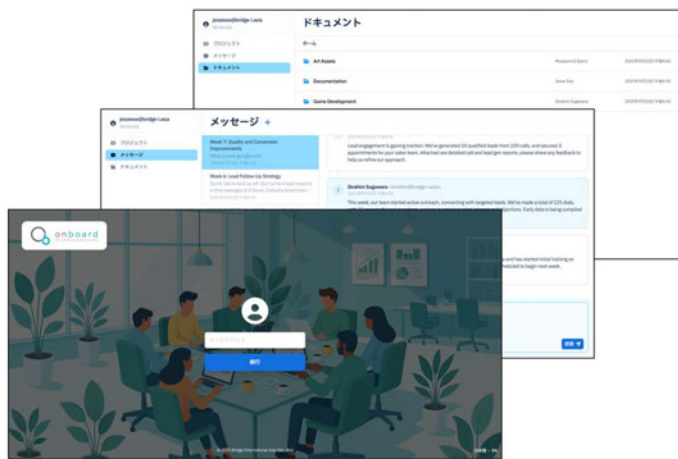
ドキュメント

ホーム

Art Assets

Documentation

Game Development

プロジェクト

メッセージ

ドキュメント

メッセージ +

Week 7: Quality and Conversion Improvements

Week 6: Lead Follow-Up Strategy

プロジェクト

メッセージ

ドキュメント

Lead engagement is gaining traction! We've generated 10 qualified leads from 220 calls, and secured 3 appointments for our sales team. Attached are detailed call and lead gen reports, please share any feedback to help us refine our approach.

Ibrahim Sugawara

This week, our team started active outreach, connecting with targeted leads. We've made a total of 125 dials,

onboard

続行

送信